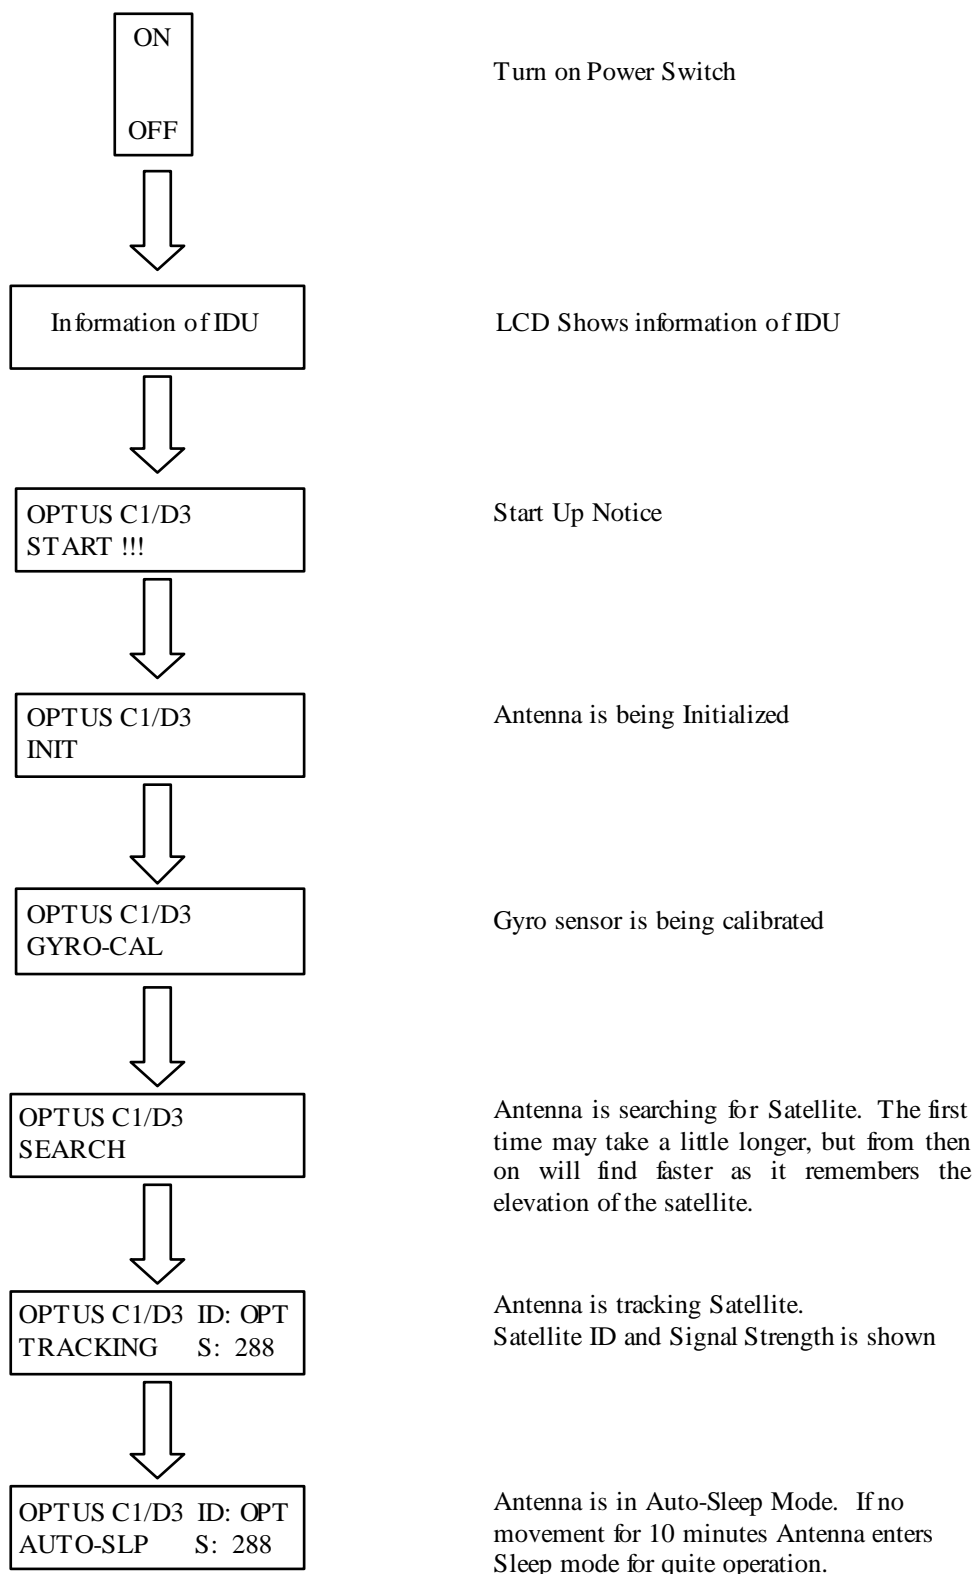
ON

OFF

Turn on Power Switch

Information of IDU

LCD Shows information of IDU

OPTUS C1/D3
START !!!

Start Up Notice

OPTUS C1/D3
INIT

Antenna is being Initialized

OPTUS C1/D3
GYRO-CAL

Gyro sensor is being calibrated

OPTUS C1/D3
SEARCH

Antenna is searching for Satellite. The first time may take a little longer, but from then on will find faster as it remembers the elevation of the satellite.

OPTUS C1/D3 ID: OPT
TRACKING S: 288

Antenna is tracking Satellite.
Satellite ID and Signal Strength is shown

OPTUS C1/D3 ID: OPT
AUTO-SLP S: 288

Antenna is in Auto-Sleep Mode. If no movement for 10 minutes Antenna enters Sleep mode for quite operation.